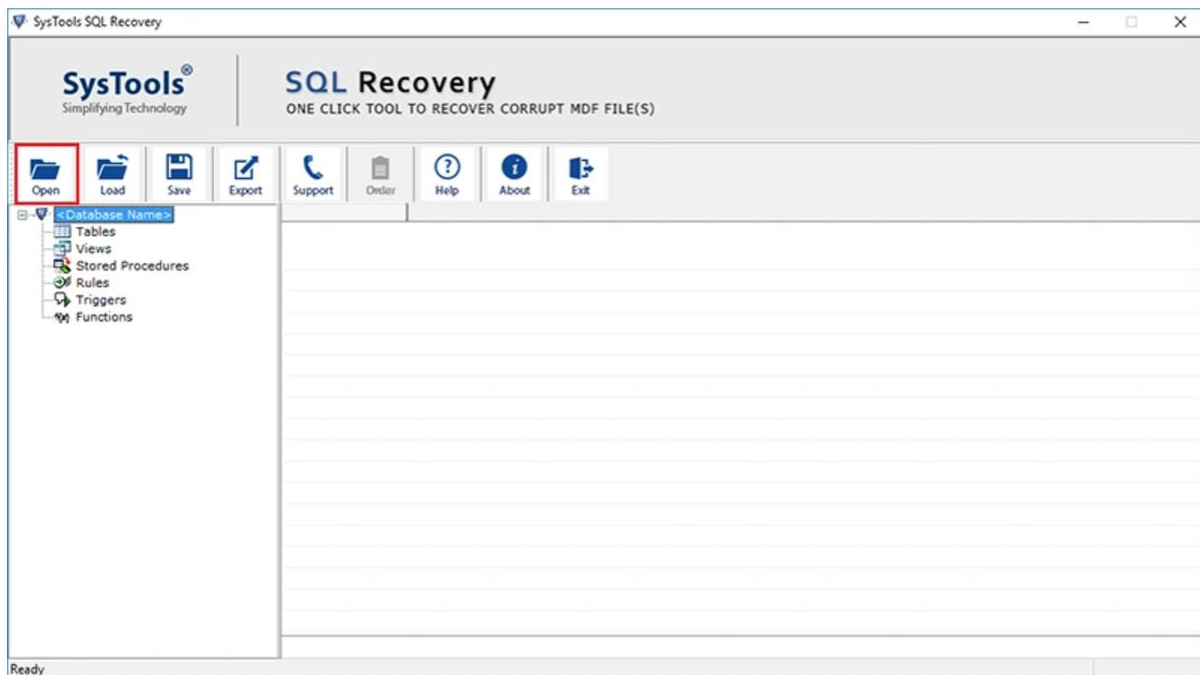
SysTools SQL Recovery

SysTools®
Simplifying Technology

SQL Recovery
ONE CLICK TOOL TO RECOVER CORRUPT MDF FILE(S)

Open
Load
Save
Export
Support
Order
Help
About
Exit

<Database Name>
Tables
Views
Stored Procedures
Rules
Triggers
Functions

Ready